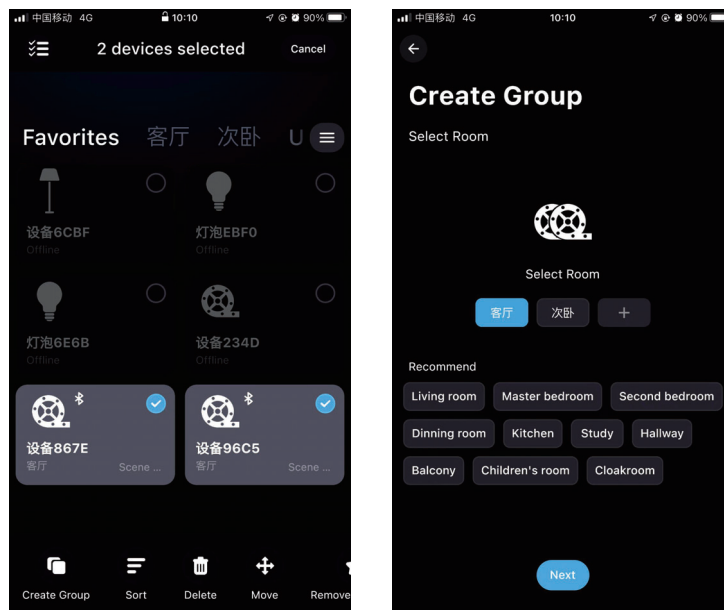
中国移动 4G
10:10
90%

2 devices selected
Cancel

Favorites 客厅 次卧 U

设备6CBF
Offline

灯泡EBF0
Offline

灯泡6E6B
Offline

设备234D
Offline

设备867E
客厅
Scene ...

设备96C5
客厅
Scene ...

Create Group
Sort
Delete
Move
Remove

中国移动 4G
10:10
90%

Create Group
Select Room

Select Room

客厅
次卧
+

Recommend

Living room
Master bedroom
Second bedroom
Dinning room
Kitchen
Study
Hallway
Balcony
Children's room
Cloakroom

Next